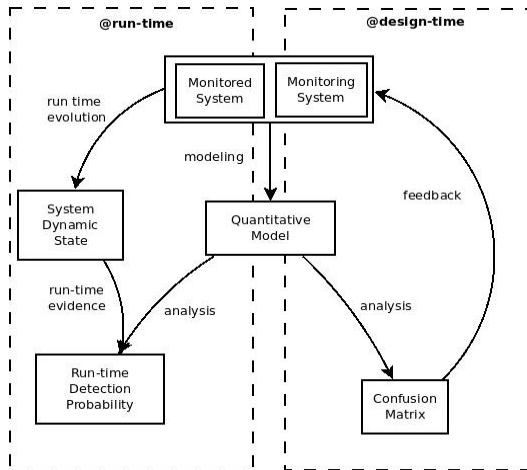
@run-time

@design-time

Monitored System

Monitoring System

run time evolution

modeling

feedback

System Dynamic State

Quantitative Model

run-time evidence

analysis

analysis

Run-time Detection Probability

Confusion Matrix